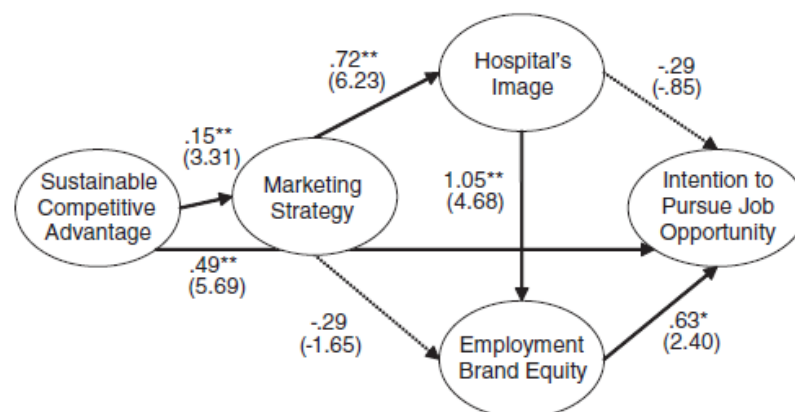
.72**
(6.23)

Hospital's Image

-.29
(-.85)

.15**
(3.31)

Sustainable Competitive Advantage

Marketing Strategy

1.05**
(4.68)

Intention to Pursue Job Opportunity

.49**
(5.69)

-.29
(-1.65)

Employment Brand Equity

.63*
(2.40)